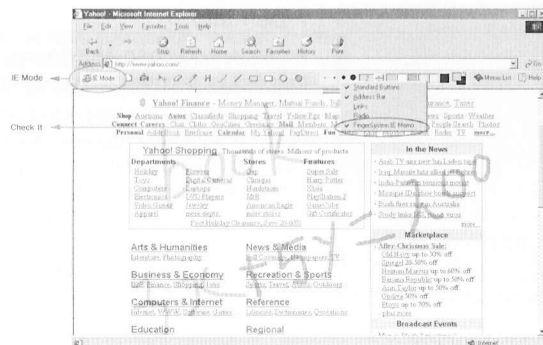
IE Mode

Check It

Yahoo! - Microsoft Internet Explorer

File Edit View Favorites Tools Help

Back Stop Refresh Home Search Favorites History Print

Address http://www.yahoo.com/

IE Mode

Standard Buttons
Address Bar
Links
Radio
FingerSystem IE Menu

Menu List Help

Yahoo! Finance - Money Manager, Mutual Funds, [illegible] Careers, Tour

Shop Auctions Autos Classifieds Shopping Travel Yellow Pgs Maps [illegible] News Sports Weather
Connect Careers Chat Clubs GeoCities Greetings Mail Members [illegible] People Search Personals
Personal Addr Book Briefcase Calendar My Yahoo! PayDirect Fun Games Kids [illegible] Music Radio TV more...

Yahoo! Shopping Thousands of stores. Millions of products.

| Departments | | Stores | Features |
|---|---|---|---|
| Holiday | Flowers | Gap | Super Sale |
| Toys | Digital Cameras | Chicago | Harry Potter |
| Computers | Desktops | Nordstrom | Xbox |
| Electronics | DVD Players | J&R | PlayStation 2 |
| Video Games | Jewelry | American Eagle | GameCube |
| Apparel | more depts... | more stores... | Gift Certificates |

Post Holiday Clearance Save 20-60%

In the News

Arts & Humanities
Literature, Photography...

News & Media
Full Coverage, Newspapers, TV...

Business & Economy
B2B, Finance, Shopping, Jobs...

Recreation & Sports
Sports, Travel, Autos, Outdoors...

Computers & Internet
Internet, WWW, Software, Games...

Reference
Libraries, Dictionaries, Quotations...

Education

Regional

Marketplace

After Christmas Sale:
Old Navy up to 30% off
Sports 20-50% off
Hudson Market up to 60% off
Banana Republic up to 50% off
Ann Taylor up to 50% off
Ordera 50% off
Eboys up to 70% off
plus more

Broadcast Events

Internet